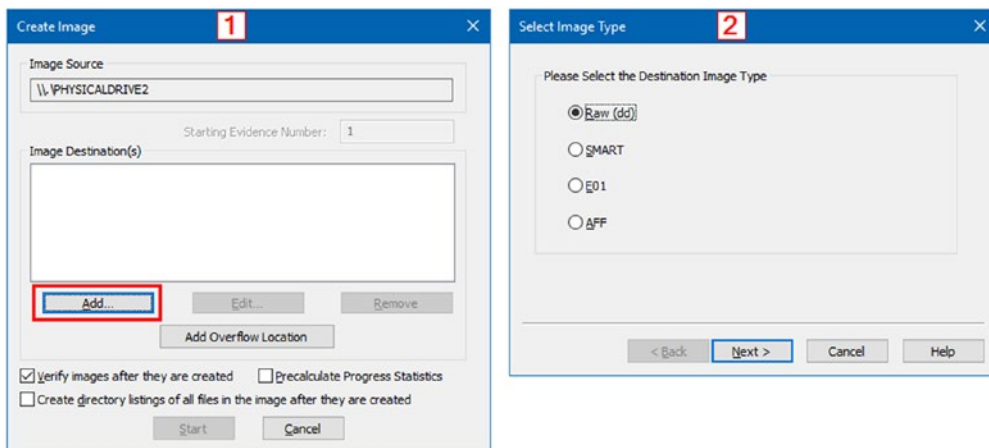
Create Image 1 ×

Image Source

\\.\PHYSICALDRIVE2

Starting Evidence Number: 1

Image Destination(s)

Add...

Edit...

Remove

Add Overflow Location

Verify images after they are created

Precalculate Progress Statistics

Create directory listings of all files in the image after they are created

Start

Cancel

Select Image Type 2 ×

Please Select the Destination Image Type

Raw (dd)

SMART

E01

AFF

< Back

Next >

Cancel

Help